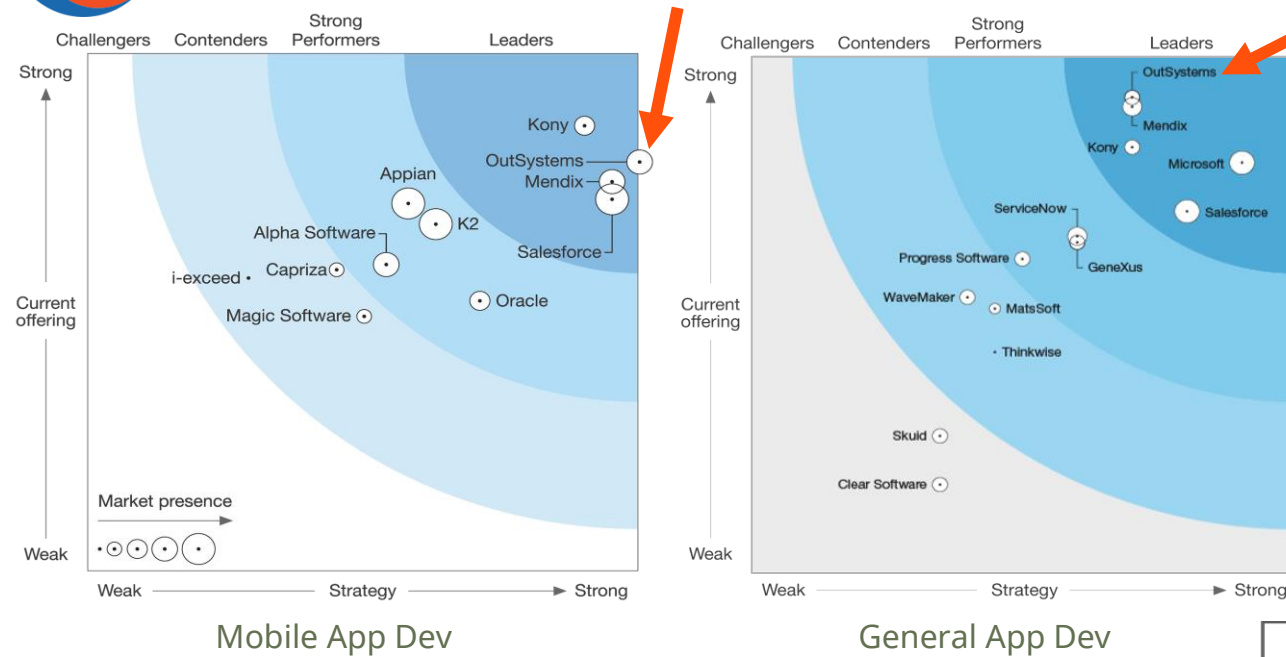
Challengers Contenders Strong Performers Leaders

Strong

Current offering

Weak

Kony
OutSystems
Mendix
Appian
K2
Alpha Software
Salesforce
i-exceed
Capriza
Oracle
Magic Software

Market presence

Weak Strategy Strong

Mobile App Dev

Challengers Contenders Strong Performers Leaders

Strong

Current offering

Weak

OutSystems
Mendix
Kony
Microsoft
ServiceNow
Salesforce
Progress Software
GeneXus
WaveMaker
MatsSoft
Thinkwise
Skuid
Clear Software

Weak Strategy Strong

General App Dev